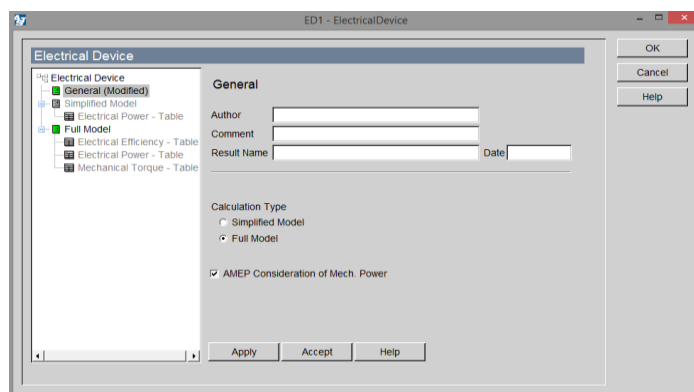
ED1 - ElectricalDevice

Electrical Device

Electrical Device
General (Modified)
Simplified Model
Electrical Power - Table
Full Model
Electrical Efficiency - Table
Electrical Power - Table
Mechanical Torque - Table

General

Author
Comment
Result Name
Date

Calculation Type
Simplified Model
Full Model

AMEP Consideration of Mech. Power

Apply
Accept
Help

OK
Cancel
Help